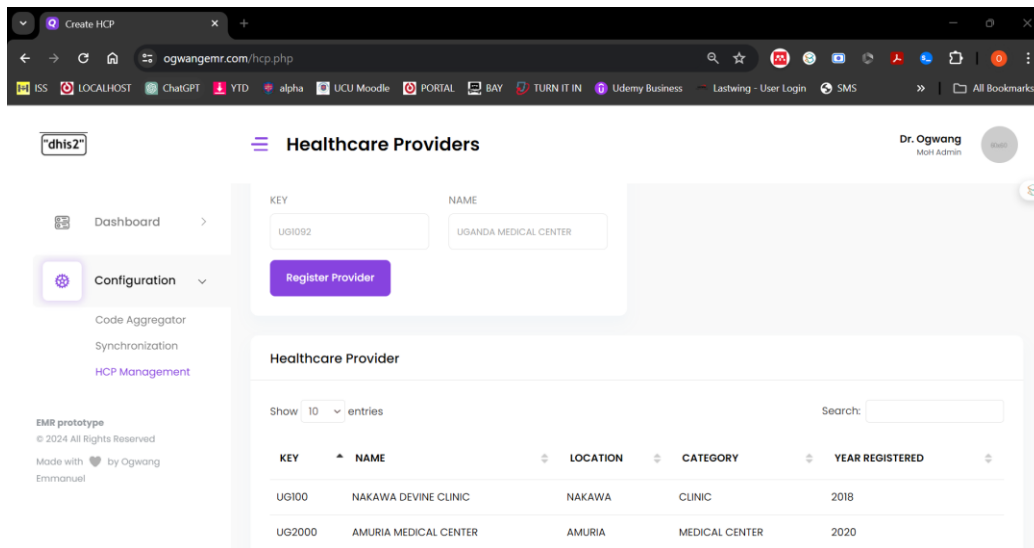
Create HCP
ogwangemr.com/hcp.php
ISS LOCALHOST ChatGPT YTD alpha UCU Moodle PORTAL BAY TURN IT IN Udemy Business Lastwing - User Login SMS » All Bookmarks

"dhis2"
Healthcare Providers
Dr. Ogwang
MoH Admin

Dashboard
Configuration
Code Aggregator
Synchronization
HCP Management

EMR prototype
© 2024 All Rights Reserved
Made with by Ogwang Emmanuel

KEY
UG1092
NAME
UGANDA MEDICAL CENTER
Register Provider

Healthcare Provider
Show 10 entries
Search:

| KEY | NAME | LOCATION | CATEGORY | YEAR REGISTERED |
|---|---|---|---|---|
| UG100 | NAKAWA DEVINE CLINIC | NAKAWA | CLINIC | 2018 |
| UG2000 | AMURIA MEDICAL CENTER | AMURIA | MEDICAL CENTER | 2020 |